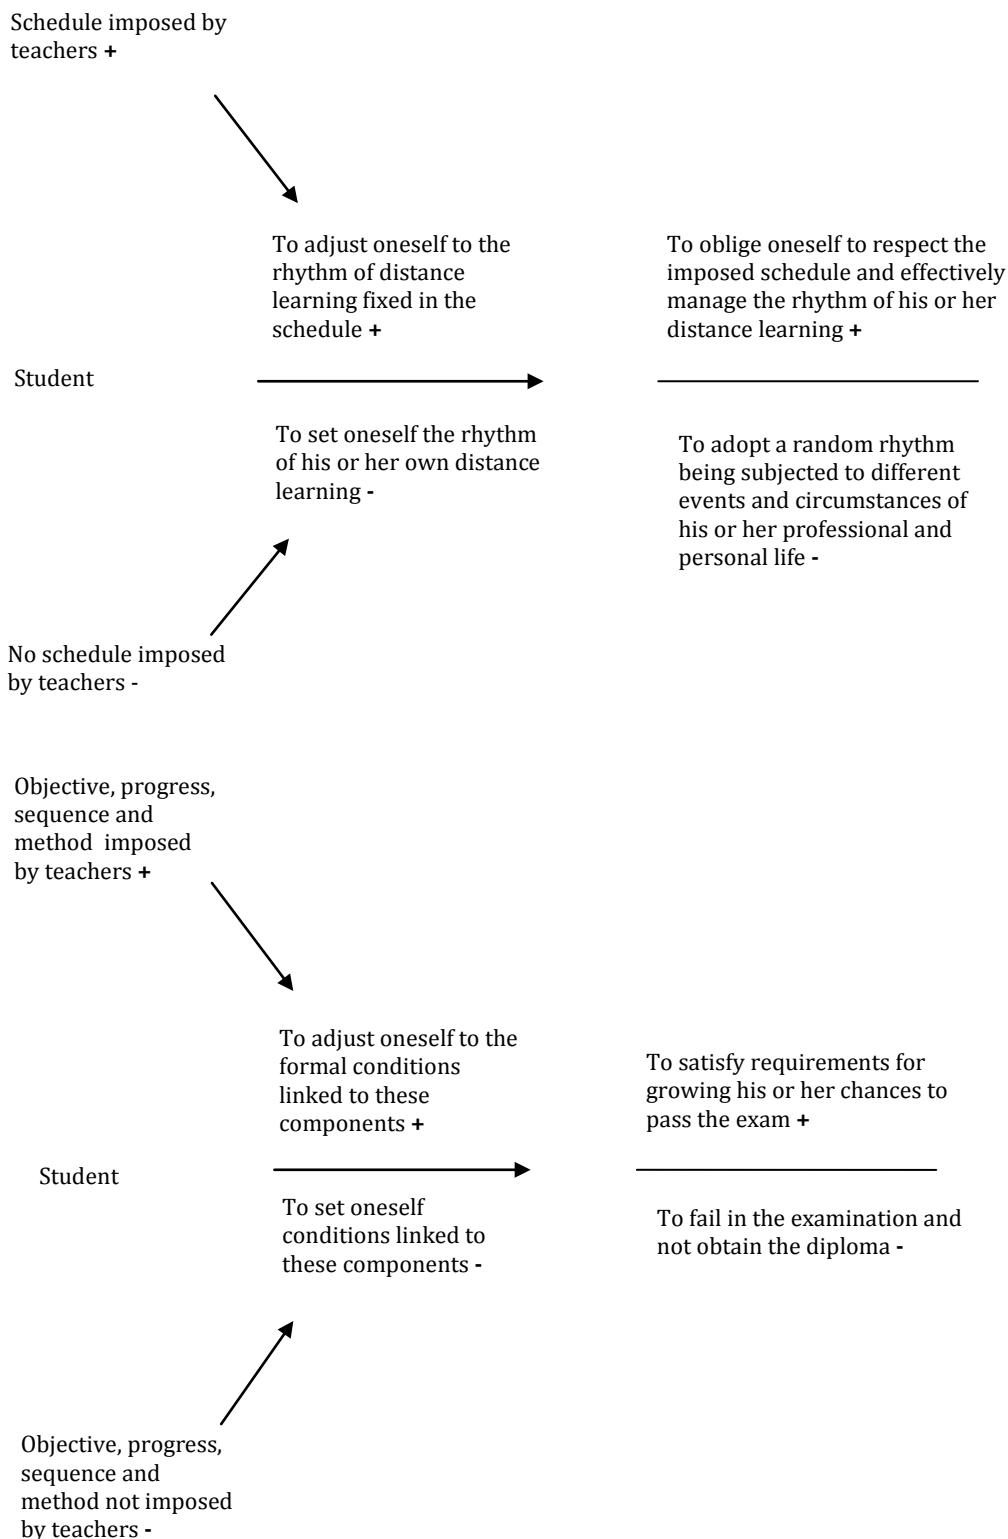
Schedule imposed by teachers +

To adjust oneself to the rhythm of distance learning fixed in the schedule +

To oblige oneself to respect the imposed schedule and effectively manage the rhythm of his or her distance learning +

Student

To set oneself the rhythm of his or her own distance learning -

To adopt a random rhythm being subjected to different events and circumstances of his or her professional and personal life -

No schedule imposed by teachers -

Objective, progress, sequence and method imposed by teachers +

To adjust oneself to the formal conditions linked to these components +

To satisfy requirements for growing his or her chances to pass the exam +

Student

To set oneself conditions linked to these components -

To fail in the examination and not obtain the diploma -

Objective, progress, sequence and method not imposed by teachers -